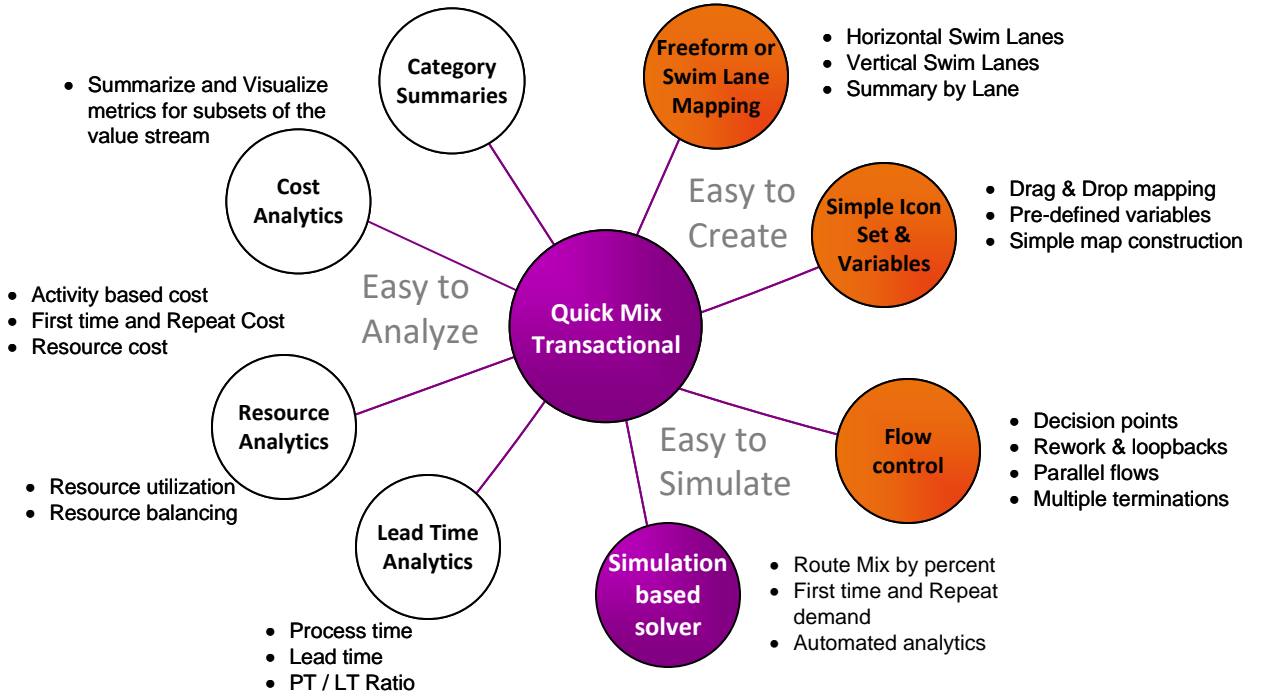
Quick Mix Transactional

Category Summaries

- Summarize and Visualize metrics for subsets of the value stream

Freeform or Swim Lane Mapping

- Horizontal Swim Lanes
- Vertical Swim Lanes
- Summary by Lane

Easy to Create

Simple Icon Set & Variables

- Drag & Drop mapping
- Pre-defined variables
- Simple map construction

Cost Analytics

Easy to Analyze

- Activity based cost
- First time and Repeat Cost
- Resource cost

Resource Analytics

- Resource utilization
- Resource balancing

Flow control

- Decision points
- Rework & loopbacks
- Parallel flows
- Multiple terminations

Easy to Simulate

Lead Time Analytics

- Process time
- Lead time
- PT / LT Ratio

Simulation based solver

- Route Mix by percent
- First time and Repeat demand
- Automated analytics